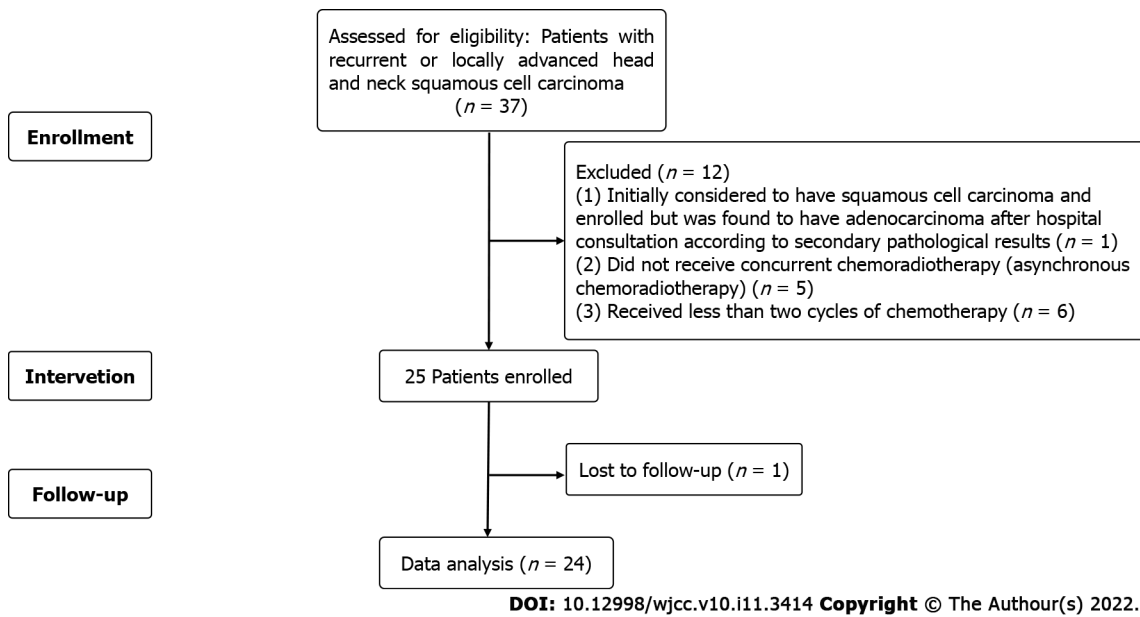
Assessed for eligibility: Patients with recurrent or locally advanced head and neck squamous cell carcinoma
($n$ = 37)

Enrollment

Excluded ($n$ = 12)
(1) Initially considered to have squamous cell carcinoma and enrolled but was found to have adenocarcinoma after hospital consultation according to secondary pathological results ($n$ = 1)
(2) Did not receive concurrent chemoradiotherapy (asynchronous chemoradiotherapy) ($n$ = 5)
(3) Received less than two cycles of chemotherapy ($n$ = 6)

Intervetion

25 Patients enrolled

Follow-up

Lost to follow-up ($n$ = 1)

Data analysis ($n$ = 24)

DOI: 10.12998/wjcc.v10.i11.3414 Copyright © The Authour(s) 2022.